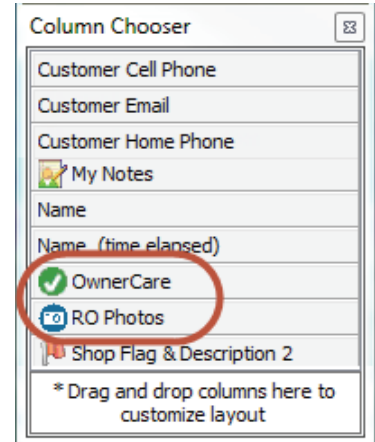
Column Chooser

Customer Cell Phone

Customer Email

Customer Home Phone

My Notes

Name

Name (time elapsed)

OwnerCare

RO Photos

Shop Flag & Description 2

* Drag and drop columns here to customize layout